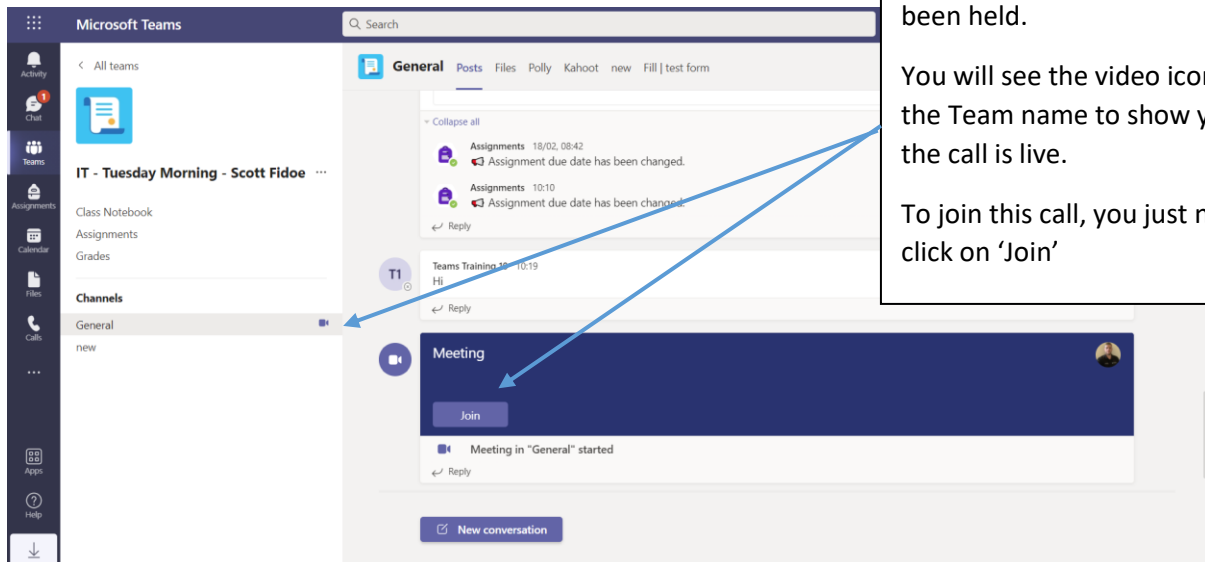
Microsoft Teams

Search

Activity

1

Chat

Teams

Assignments

Calendar

Files

Calls

...

Apps

Help

< All teams

IT - Tuesday Morning - Scott Fidoe ...

Class Notebook

Assignments

Grades

Channels

General

new

General Posts Files Polly Kahoot new Fill | test form

Collapse all

Assignments 18/02, 08:42
Assignment due date has been changed.

Assignments 10:10
Assignment due date has been changed.

Reply

T1

Teams Training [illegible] 10:19
Hi

Reply

Meeting

Join

Meeting in "General" started

Reply

New conversation

been held.

You will see the video icon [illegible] the Team name to show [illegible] the call is live.

To join this call, you just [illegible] click on 'Join'